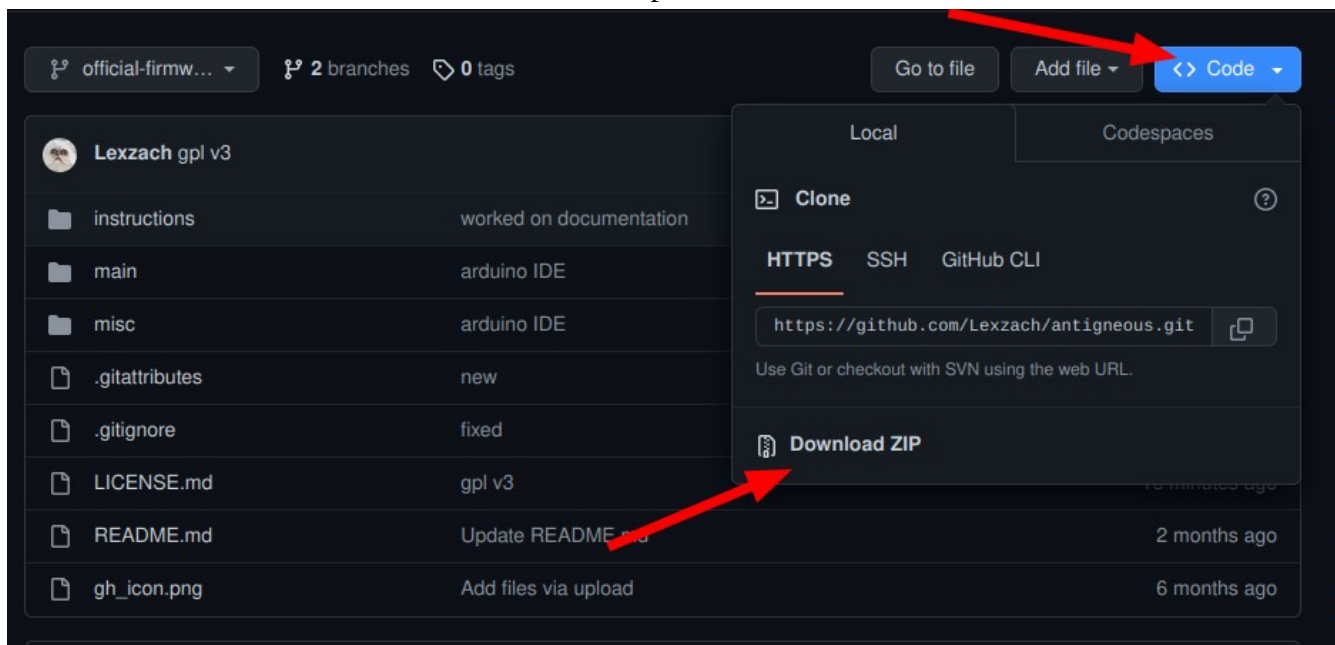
official-firmw...

2 branches

0 tags

Go to file

Add file

<> Code

Lexzach gpl v3

| | | |
|---|---|---|
| instructions | worked on documentation | |
| main | arduino IDE | |
| misc | arduino IDE | |
| .gitattributes | new | |
| .gitignore | fixed | |
| LICENSE.md | gpl v3 | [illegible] |
| README.md | Update README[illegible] | 2 months ago |
| gh_icon.png | Add files via upload | 6 months ago |

Local

Codespaces

Clone

HTTPS

SSH

GitHub CLI

https://github.com/Lexzach/antigneous.git

Use Git or checkout with SVN using the web URL.

Download ZIP